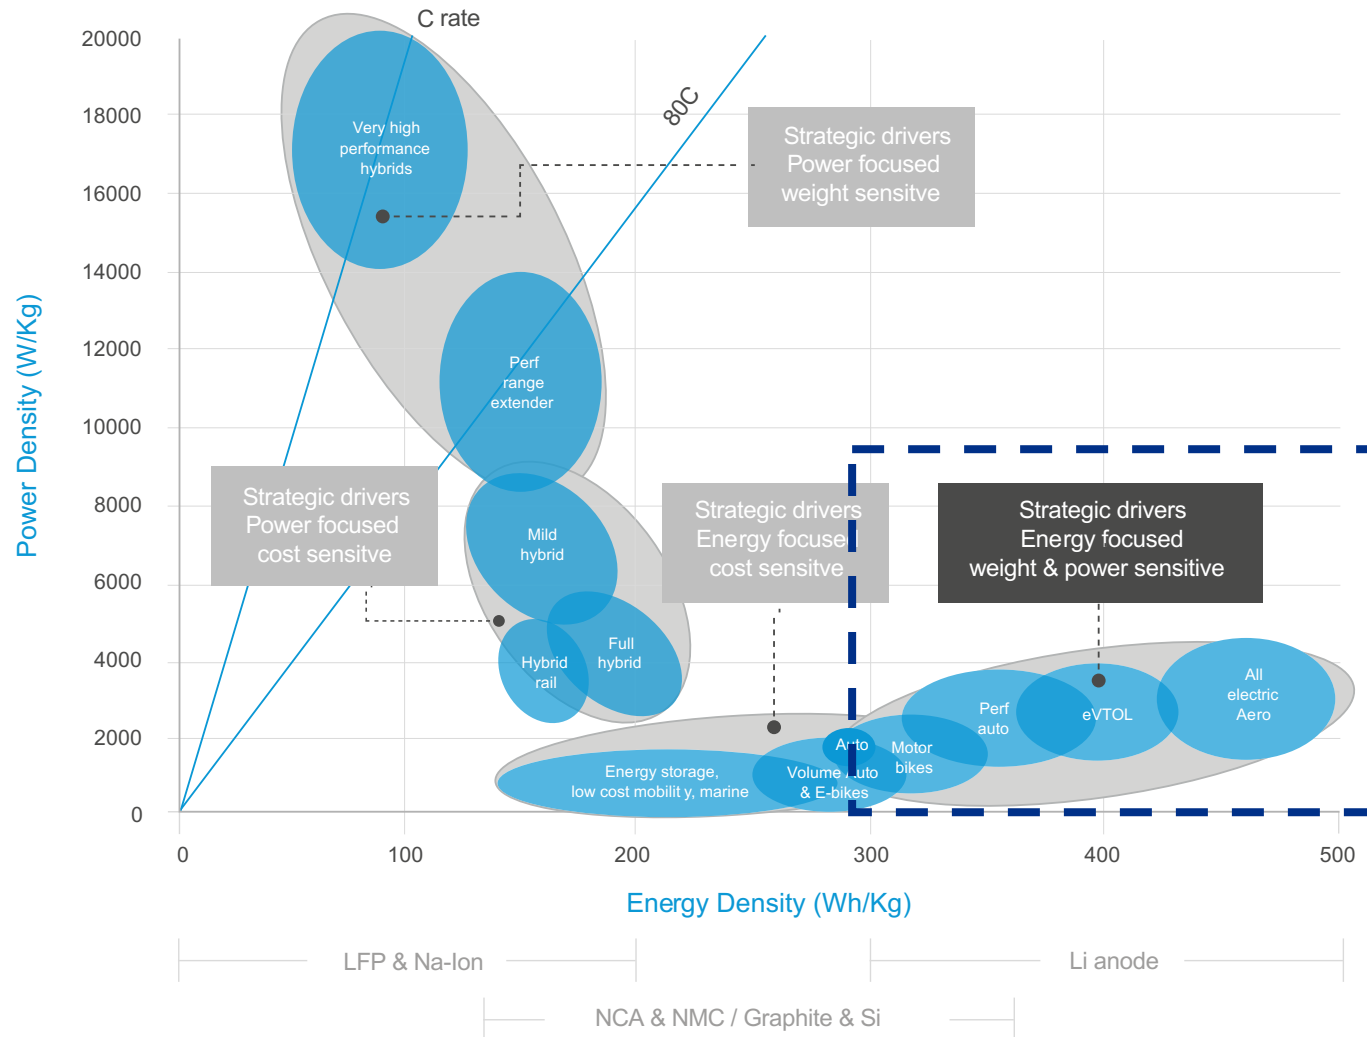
C rate

80C

20000
18000
16000
14000
12000
10000
8000
6000
4000
2000
0

Power Density (W/Kg)

Very high performance hybrids

Strategic drivers
Power focused
weight sensitve

Perf range extender

Strategic drivers
Power focused
cost sensitve

Mild hybrid

Strategic drivers
Energy focused
cost sensitve

Strategic drivers
Energy focused
weight & power sensitive

Full hybrid

Hybrid rail

Perf auto

eVTOL

All electric Aero

Auto

Motor bikes

Volume Auto & E-bikes

Energy storage, low cost mobilit y, marine

0
100
200
300
400
500

Energy Density (Wh/Kg)

LFP & Na-Ion

Li anode

NCA & NMC / Graphite & Si